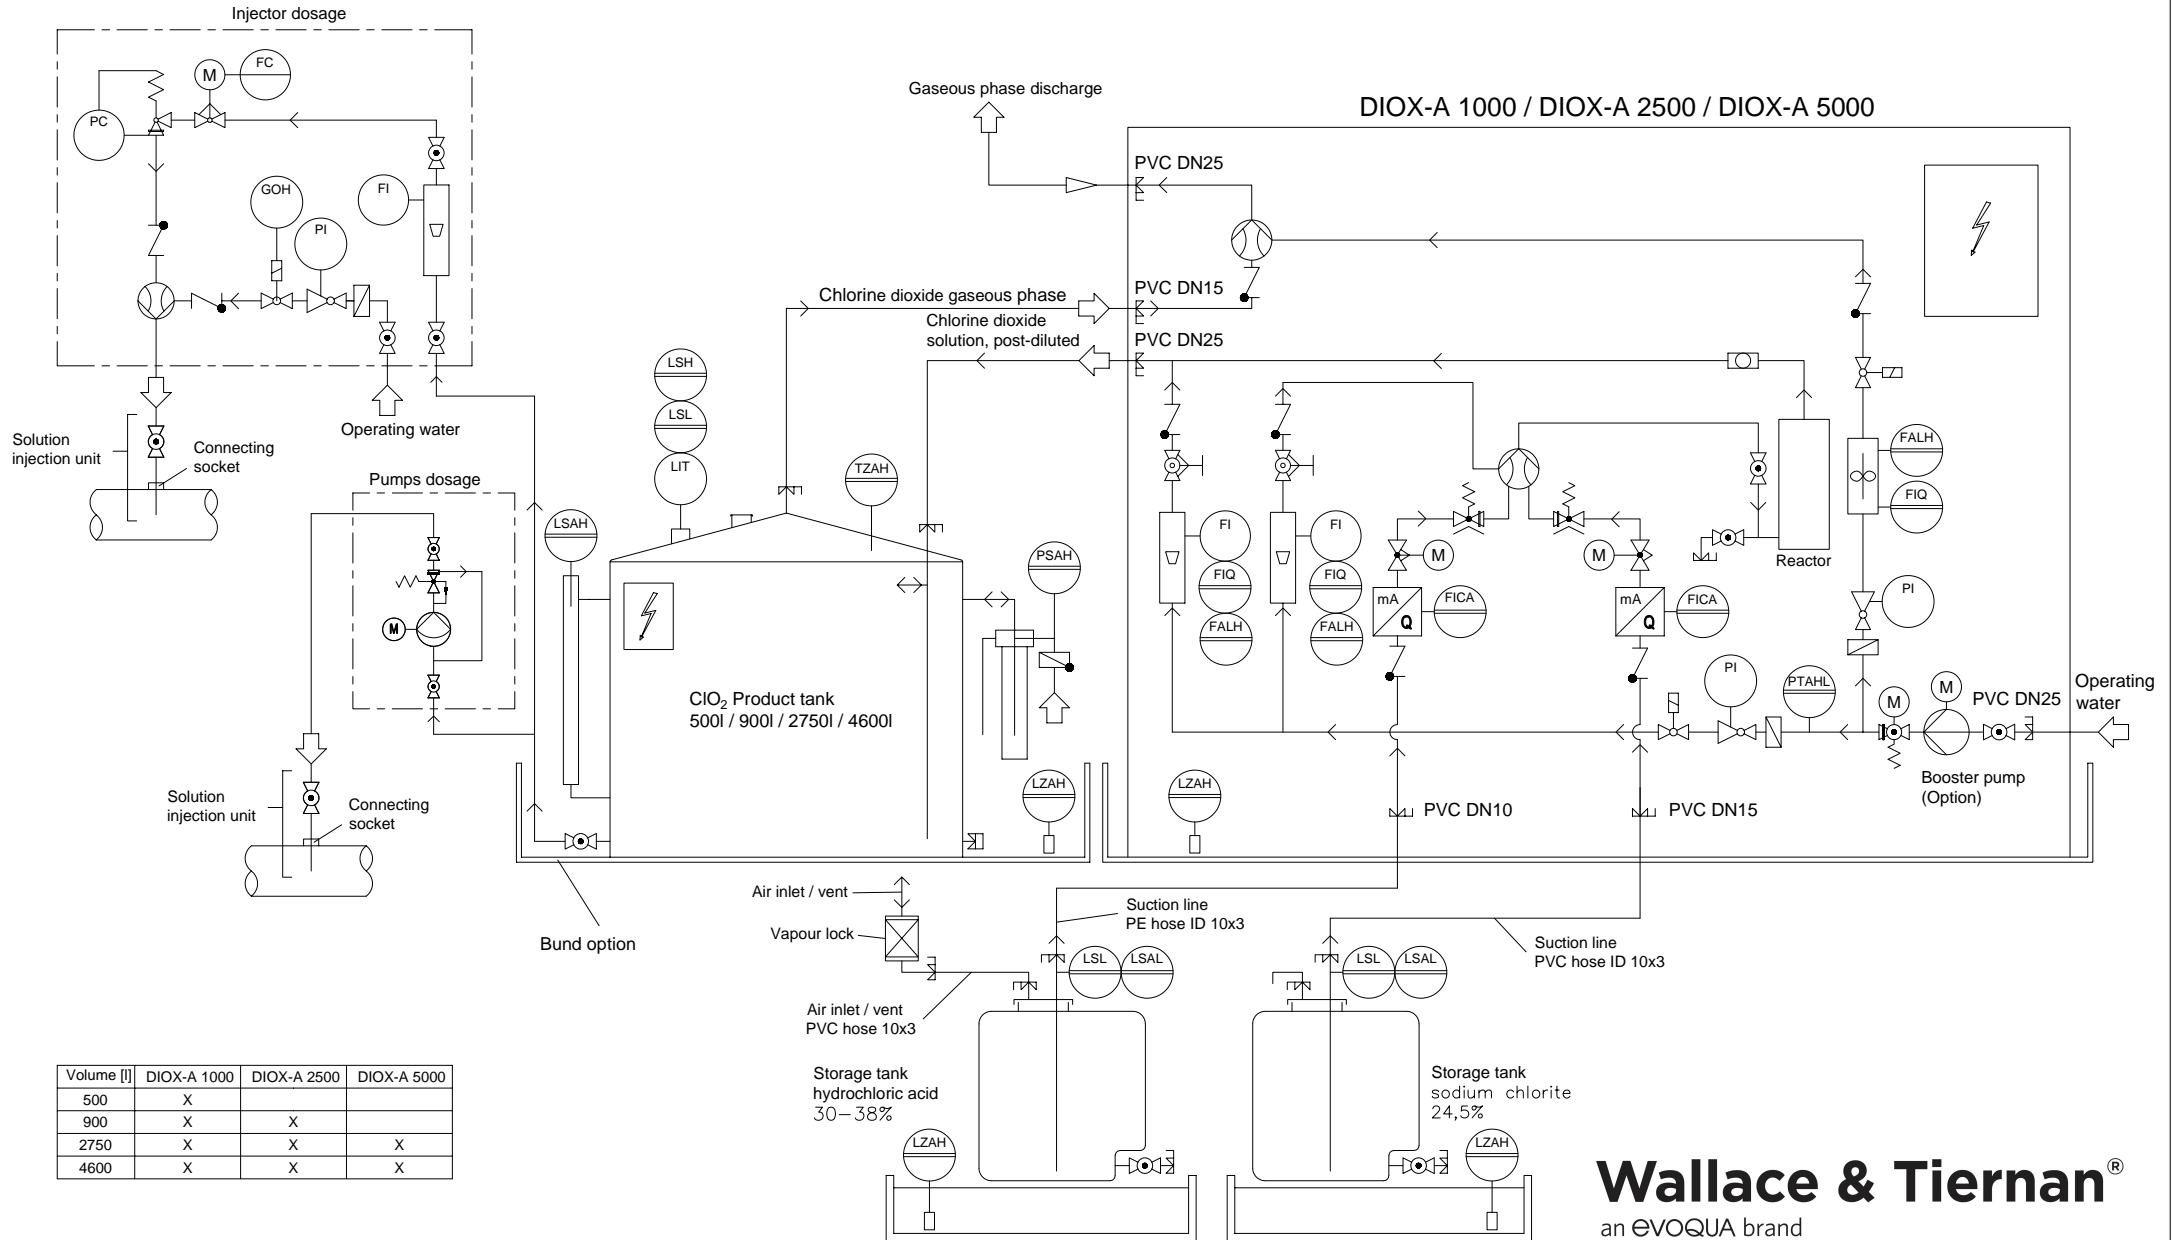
Injector dosage

M FC

PC

GOH

FI

PI

Gaseous phase discharge

DIOX-A 1000 / DIOX-A 2500 / DIOX-A 5000

PVC DN25

PVC DN15

Chlorine dioxide gaseous phase

Chlorine dioxide solution, post-diluted

PVC DN25

Solution injection unit

Connecting socket

Operating water

LSH

LSL

LIT

TZAH

Pumps dosage

LSAH

M

PSAH

FI

FIQ

FALH

FI

FIQ

FALH

M

mA Q

FICA

M

mA Q

FICA

FALH

FIQ

Reactor

PI

PI

PTAHL

M

M

PVC DN25

Operating water

$ClO_2$ Product tank
500l / 900l / 2750l / 4600l

LZAH

LZAH

PVC DN10

PVC DN15

Booster pump (Option)

Solution injection unit

Connecting socket

Bund option

Air inlet / vent

Vapour lock

Air inlet / vent
PVC hose 10x3

Suction line
PE hose ID 10x3

LSL LSAL

LSL LSAL

Suction line
PVC hose ID 10x3

| Volume [l] | DIOX-A 1000 | DIOX-A 2500 | DIOX-A 5000 |
|---|---|---|---|
| 500 | X | | |
| 900 | X | X | |
| 2750 | X | X | X |
| 4600 | X | X | X |

Storage tank
hydrochloric acid
30−38%

LZAH

Storage tank
sodium chlorite
24,5%

LZAH

Wallace & Tiernan®
an evoqua brand